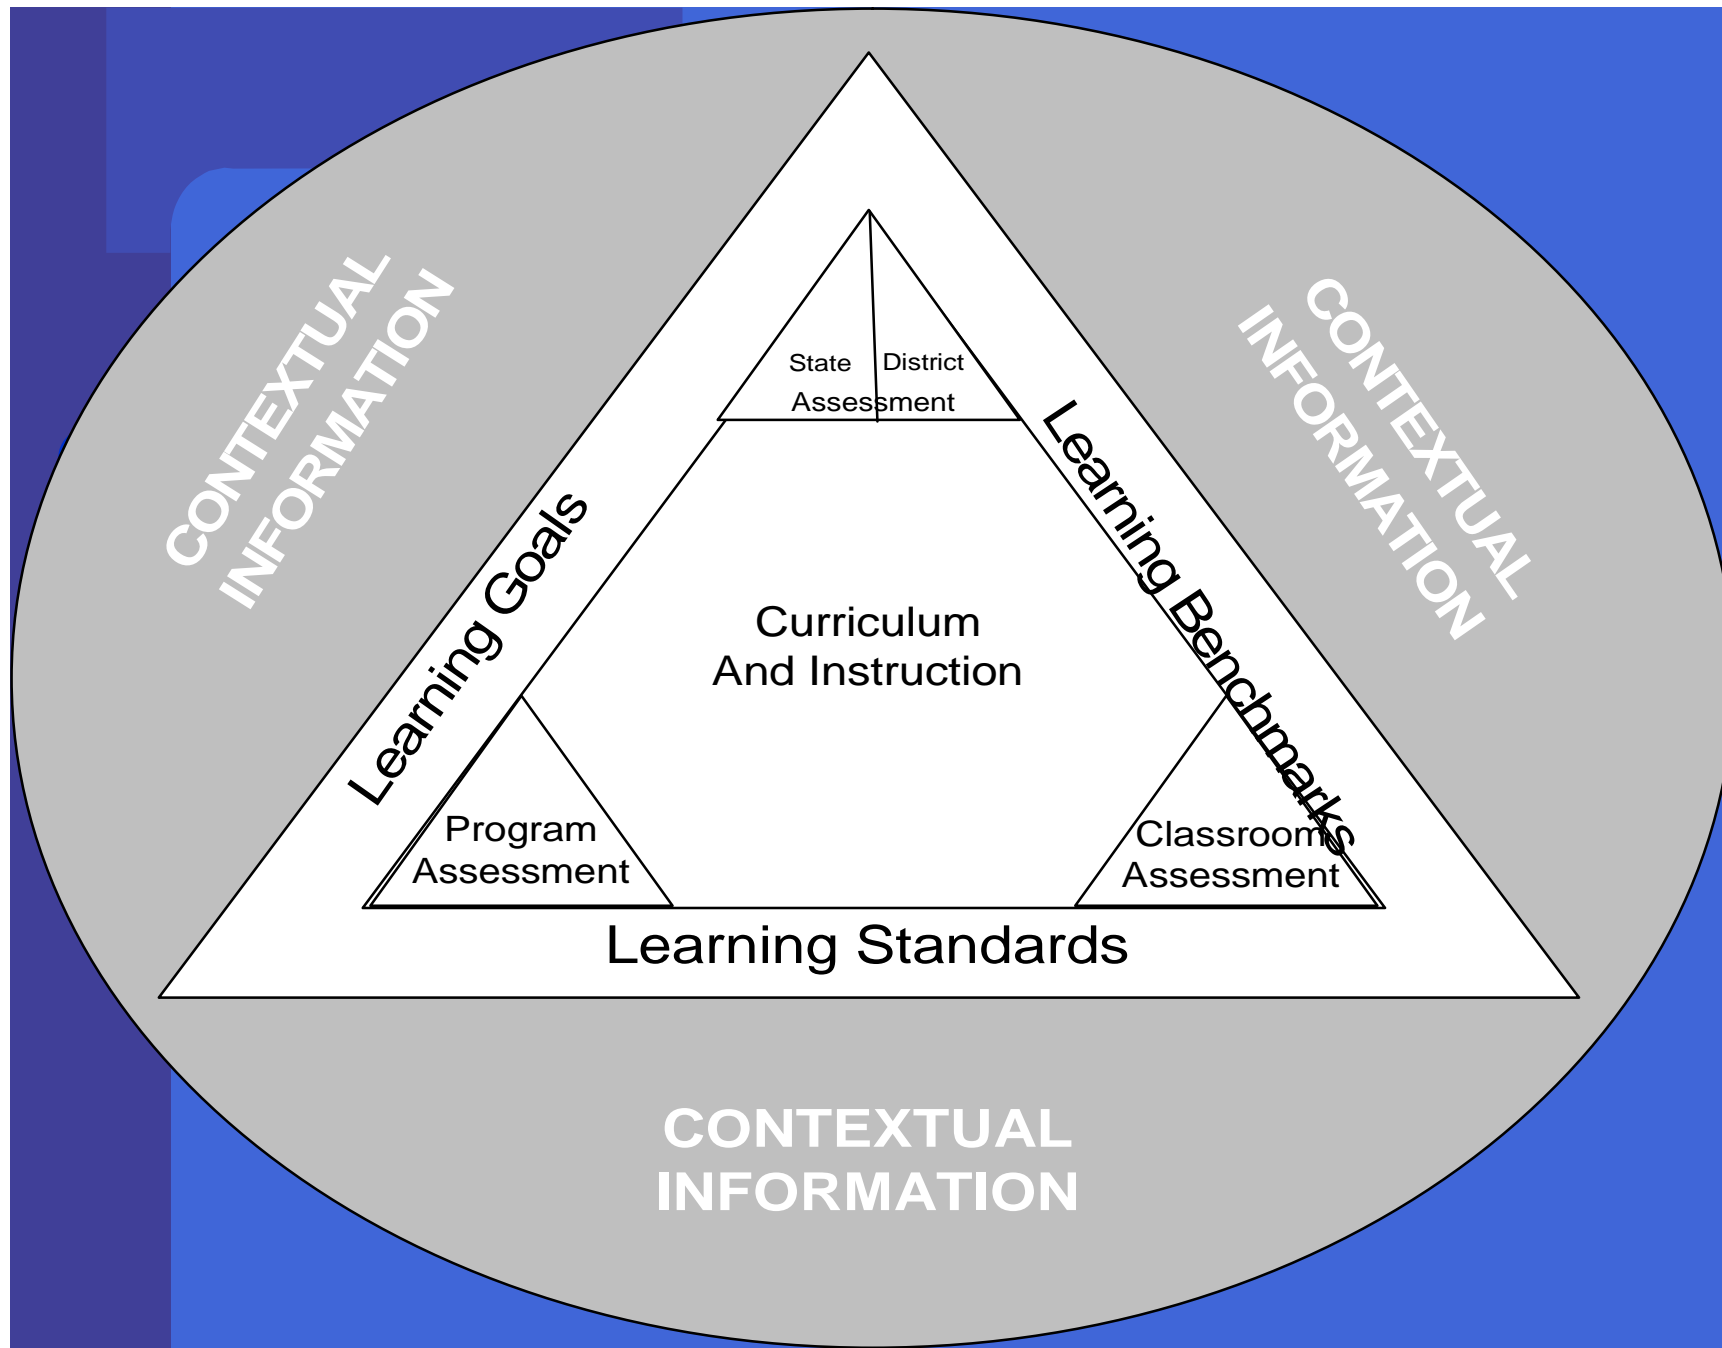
CONTEXTUAL INFORMATION

CONTEXTUAL INFORMATION

State District Assessment

Learning Goals

Learning Benchmarks

Curriculum And Instruction

Program Assessment

Classroom Assessment

Learning Standards

CONTEXTUAL INFORMATION